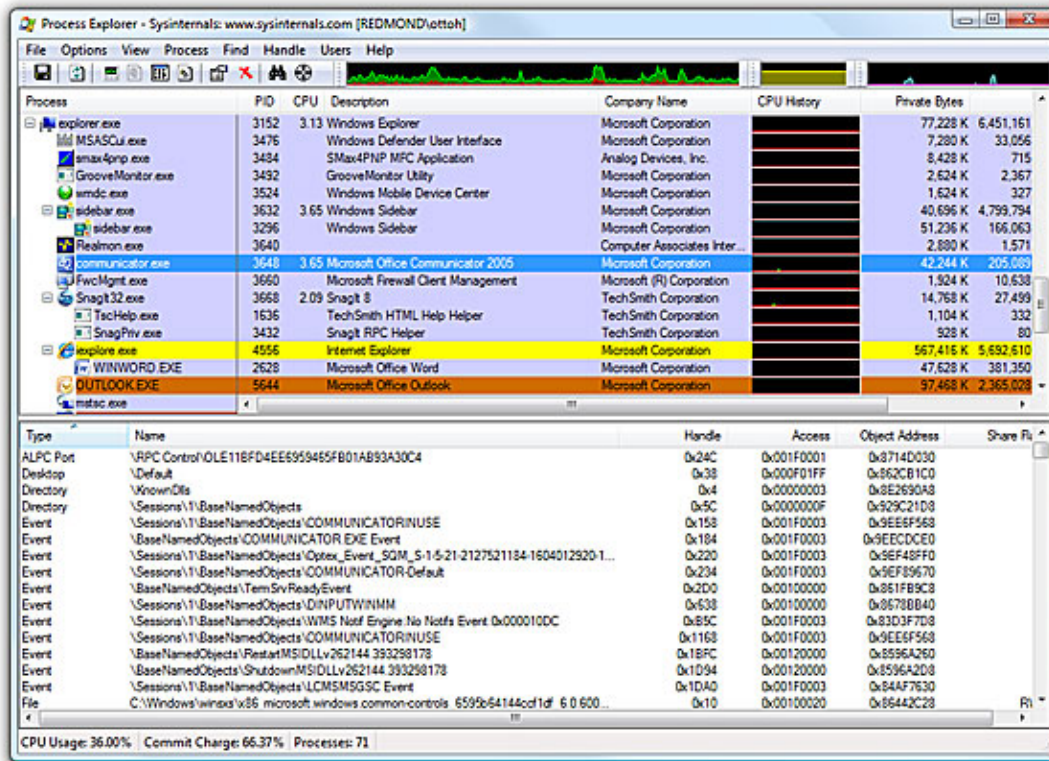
Process Explorer - Sysinternals: www.sysinternals.com [REDMOND\ottoh]

File Options View Process Find Handle Users Help

| Process | PID | CPU | Description | Company Name | CPU History | Private Bytes | |
|---|---|---|---|---|---|---|---|
| explorer.exe | 3152 | 3.13 | Windows Explorer | Microsoft Corporation | | 77,228 K | 6,451,161 |
| MSASCui.exe | 3476 | | Windows Defender User Interface | Microsoft Corporation | | 7,280 K | 33,056 |
| smax4pnp.exe | 3484 | | SMax4PNP MFC Application | Analog Devices, Inc. | | 8,428 K | 715 |
| GrooveMonitor.exe | 3492 | | GrooveMonitor Utility | Microsoft Corporation | | 2,624 K | 2,367 |
| wmdc.exe | 3524 | | Windows Mobile Device Center | Microsoft Corporation | | 1,624 K | 327 |
| sidebar.exe | 3632 | 3.65 | Windows Sidebar | Microsoft Corporation | | 40,696 K | 4,799,794 |
| sidebar.exe | 3296 | | Windows Sidebar | Microsoft Corporation | | 51,236 K | 166,063 |
| Realmon.exe | 3640 | | | Computer Associates Inter... | | 2,880 K | 1,571 |
| communicator.exe | 3648 | 3.65 | Microsoft Office Communicator 2005 | Microsoft Corporation | | 42,244 K | 205,089 |
| FwcMgmt.exe | 3660 | | Microsoft Firewall Client Management | Microsoft (R) Corporation | | 1,924 K | 10,638 |
| SnagIt32.exe | 3668 | 2.09 | SnagIt 8 | TechSmith Corporation | | 14,768 K | 27,499 |
| TscHelp.exe | 1636 | | TechSmith HTML Help Helper | TechSmith Corporation | | 1,104 K | 332 |
| SnagPriv.exe | 3432 | | SnagIt RPC Helper | TechSmith Corporation | | 928 K | 80 |
| iexplore.exe | 4556 | | Internet Explorer | Microsoft Corporation | | 567,416 K | 5,692,610 |
| WINWORD.EXE | 2628 | | Microsoft Office Word | Microsoft Corporation | | 47,628 K | 381,350 |
| OUTLOOK.EXE | 5644 | | Microsoft Office Outlook | Microsoft Corporation | | 97,468 K | 2,365,028 |
| mstsc.exe | | | | | | | |

| Type | Name | Handle | Access | Object Address | Share Fl |
|---|---|---|---|---|---|
| ALPC Port | \RPC Control\OLE11BFD4EE6959465FB01AB93A30C4 | 0x24C | 0x001F0001 | 0x8714D030 | |
| Desktop | \Default | 0x38 | 0x000F01FF | 0x862CB1C0 | |
| Directory | \KnownDlls | 0x4 | 0x00000003 | 0x8E2690A8 | |
| Directory | \Sessions\1\BaseNamedObjects | 0x5C | 0x0000000F | 0x929C21D8 | |
| Event | \Sessions\1\BaseNamedObjects\COMMUNICATORINUSE | 0x158 | 0x001F0003 | 0x9EE6F568 | |
| Event | \BaseNamedObjects\COMMUNICATOR EXE Event | 0x184 | 0x001F0003 | 0x9EECDCE0 | |
| Event | \Sessions\1\BaseNamedObjects\Optex_Event_SQM_S-1-5-21-2127521184-1604012920-1... | 0x220 | 0x001F0003 | 0x9EF48FF0 | |
| Event | \Sessions\1\BaseNamedObjects\COMMUNICATOR-Default | 0x234 | 0x001F0003 | 0x9EF89670 | |
| Event | \BaseNamedObjects\TermSrvReadyEvent | 0x2D0 | 0x00100000 | 0x861FB9C8 | |
| Event | \Sessions\1\BaseNamedObjects\DINPUTWINMM | 0x638 | 0x00100000 | 0x8678BB40 | |
| Event | \Sessions\1\BaseNamedObjects\WMS Notif Engine No Notifs Event 0x000010DC | 0xB5C | 0x001F0003 | 0x83D3F7D8 | |
| Event | \Sessions\1\BaseNamedObjects\COMMUNICATORINUSE | 0x1168 | 0x001F0003 | 0x9EE6F568 | |
| Event | \BaseNamedObjects\RestartMSIDLLv262144 393298178 | 0x1BFC | 0x00120000 | 0x8596A260 | |
| Event | \BaseNamedObjects\ShutdownMSIDLLv262144 393298178 | 0x1D94 | 0x00120000 | 0x8596A2D8 | |
| Event | \Sessions\1\BaseNamedObjects\LCMSMSGSC Event | 0x1DA0 | 0x001F0003 | 0x84AF7630 | |
| File | C:\Windows\winsxs\x86 microsoft.windows common-controls 6595b64144ccf1df 6 0 600... | 0x10 | 0x00100020 | 0x86442C28 | R |

CPU Usage: 36.00% Commit Charge: 66.37% Processes: 71